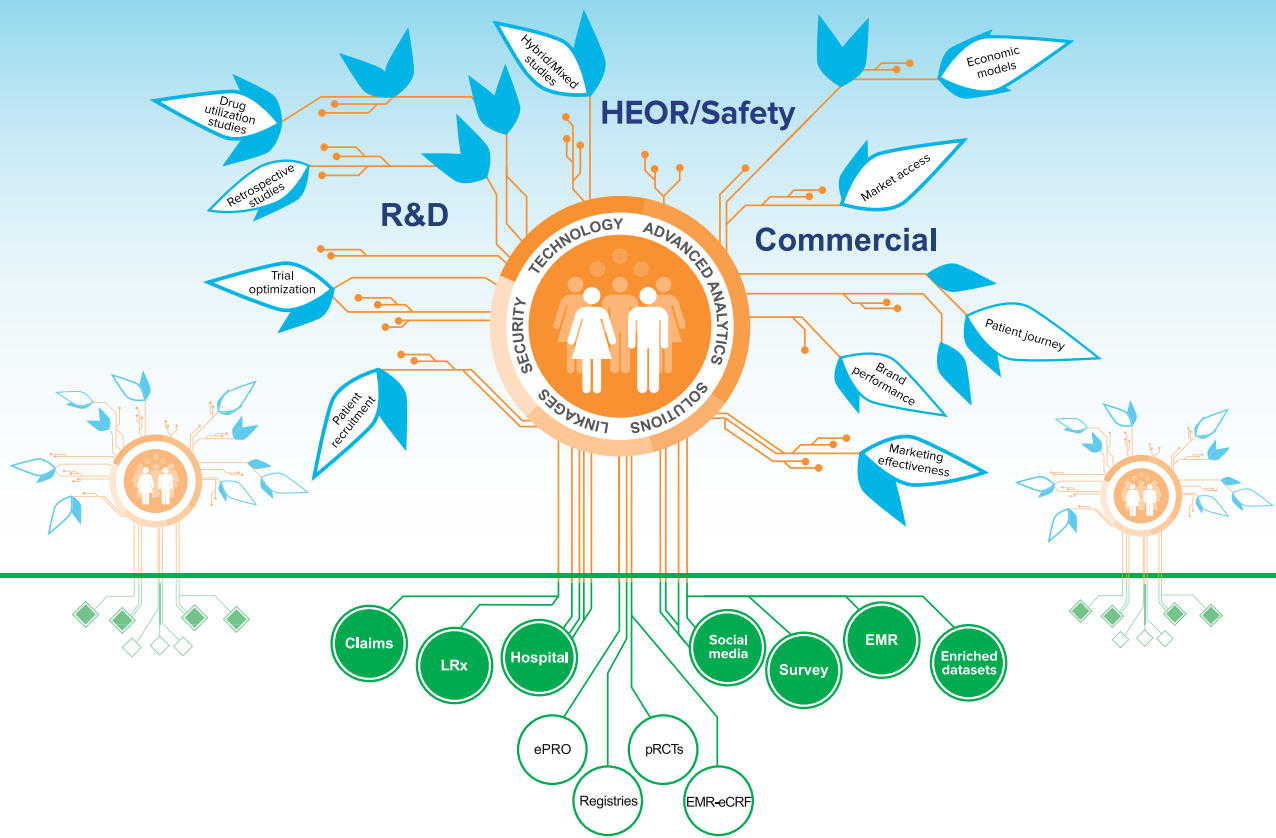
Hybrid/Mixed studies

HEOR/Safety

Economic models

Drug utilization studies

Retrospective studies

R&D

Market access

Commercial

TECHNOLOGY

ADVANCED ANALYTICS

SOLUTIONS

LINKAGES

SECURITY

Trial optimization

Patient journey

Brand performance

Patient recruitment

Marketing effectiveness

Claims

LRx

Hospital

Social media

Survey

EMR

Enriched datasets

ePRO

pRCTs

Registries

EMR-eCRF